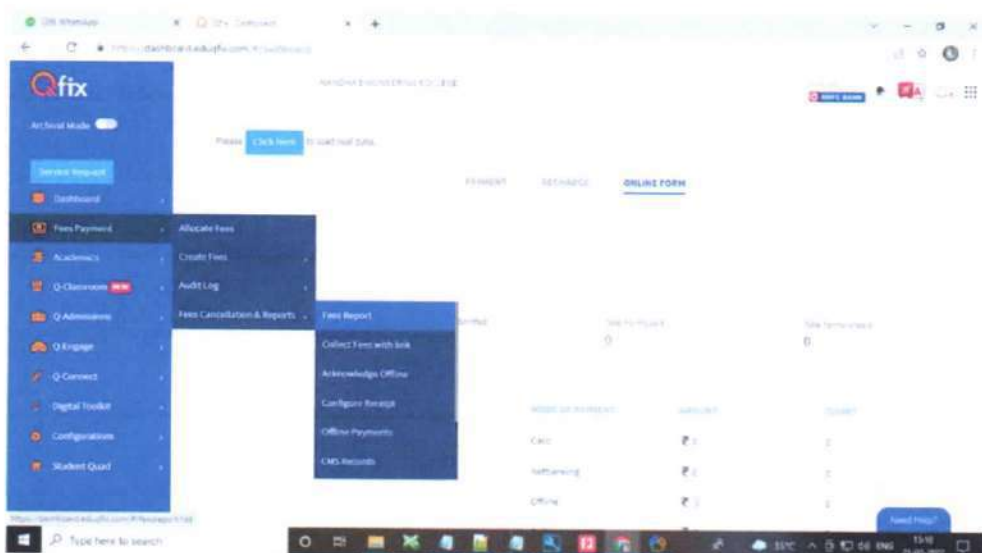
(29) WhatsApp
Qfix
dashboard.eduqfix.com
Qfix
Archival Mode
Service Request
Dashboard
Fees Payment
Academics
Q-Classroom NEW
Q-Admissions
Q-Engage
Q-Connect
Digital Toolkit
Configurations
Student Quad
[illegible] ENGINEERING COLLEGE
Please Click here to load real data.
PAYMENT
RECHARGE
ONLINE FORM
Allocate Fees
Create Fees
Audit Log
Fees Cancellation & Reports
Fees Report
Collect Fees with link
Acknowledge Offline
Configure Receipt
Offline Payments
CMS Records
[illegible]
0
0
MODE OF PAYMENT
AMOUNT
COUNT
Cash
₹
Netbanking
₹
Offline
₹
Need Help?
Type here to search
ENG
15:10